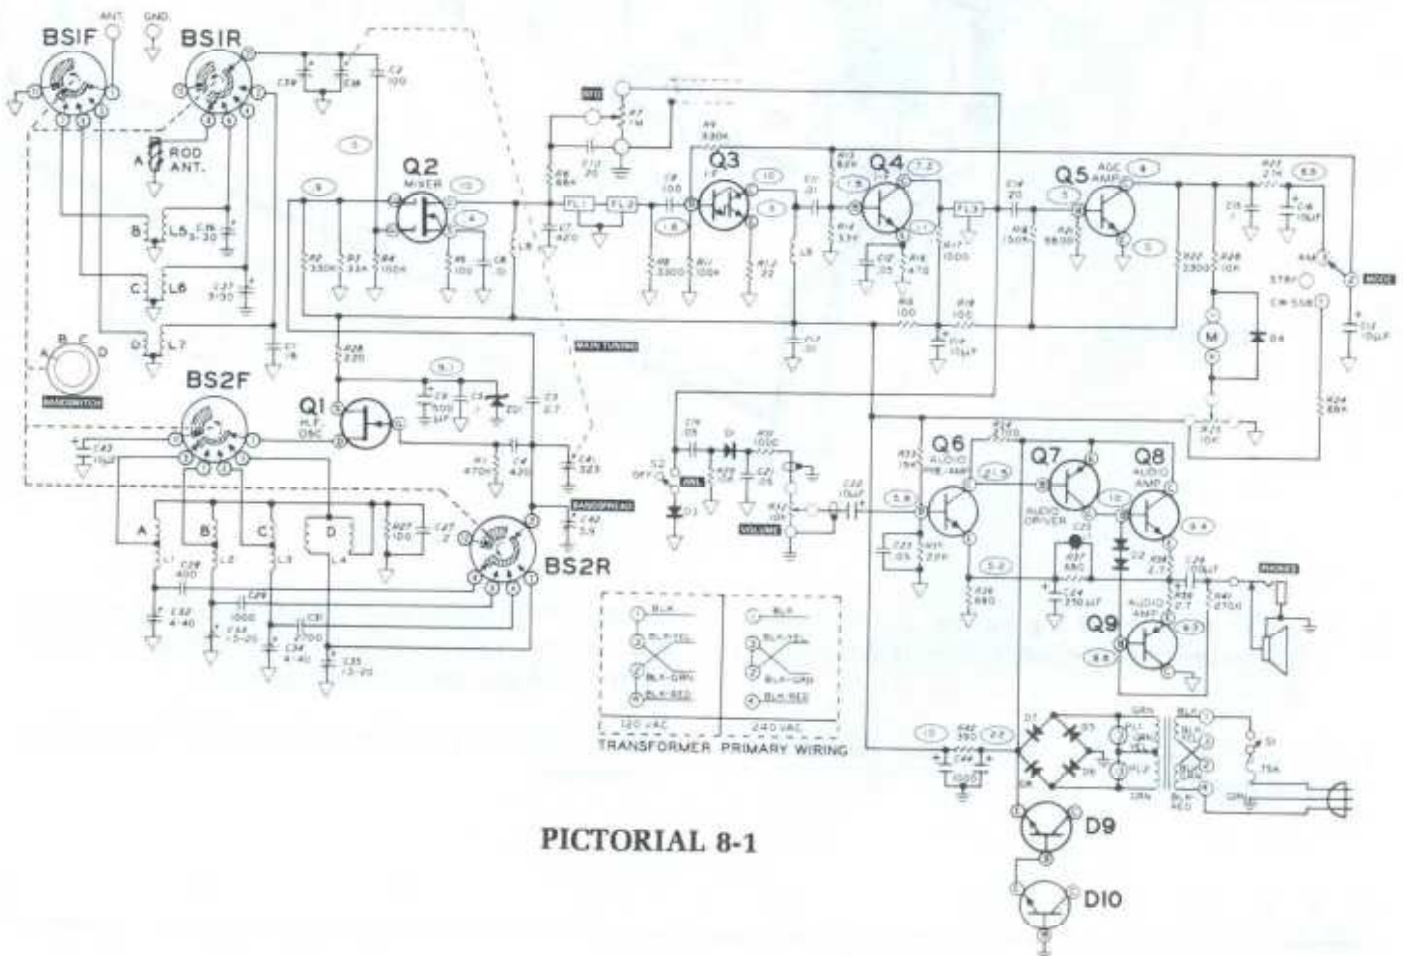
BS1F
ANT.
GND.
BS1R
C39
C38
C2
100
ROD ANT.
A
B
L5
C36 3-30
C
L6
C37 3-30
D
L7
C1 .1
A B C D
BANDSWITCH
Q2
MIXER
R2 330K
R3 33K
R4 100K
R5 100
C6 .01
L8
R28 220
Q1
H.F. OSC
C3 500 µF
C5
ZD1
C5 .2
C4 430
C41 323
R1 470K
BS2F
C43 10µF
A
B
C
D
L1
L2
L3
L4
R27 100
C47 .2
C28 400
C32 4-40
C29 1000
C30
C33 15-20
C34 4-40
C31 2700
C35 15-20
BS2R
C42 5.5
BANDSPREAD
MAIN TUNING
BFO
R7 1M
C10 .05
R6 68K
C7 820
FL1
FL2
R9 330K
Q3
I.F.
C8 100
R8 3300
R11 100K
R12 22
L9
C11 .01
C17 .01
R13 82K
Q4
R14 33K
C12 .05
R16 470
R17 1000
R15 100
R18 100
C14 10µF
FL3
C14 .01
R19 150K
R20 5600
Q5
AGC AMP
R22 3300
R23 2.7K
C16 10µF
C15 .1
R25 10K
M
D4
AM
STBY
CW-SSB
MODE
C12 10µF
R24 68K
R21 10K
C19 .05
D1
D2
R29 2.2K
R30 1000
C21 .05
S2
OFF
ANL
D3
R31 10K
VOLUME
C22 10µF
Q6
AUDIO PRE-AMP
R32 15K
R34 2700
C23 .05
R35 220
R36 680
Q7
AUDIO DRIVER
R37 680
C24 250 µF
C25
Q8
AUDIO AMP
R38 2.7
R39 2.7
C26 250µF
R40 270Ω
PHONES
Q9
AUDIO AMP
BLK
BLK-YEL
BLK-GRN
BLK-RED
120 VAC
BLK
BLK-YEL
BLK-GRN
BLK-RED
240 VAC
TRANSFORMER PRIMARY WIRING
R42 390
C44 1000
D7
D5
D8
D6
PL1
GRN
PL2
BLK
BLK-RED
GRN
S1
.15A
D9
D10
PICTORIAL 8-1